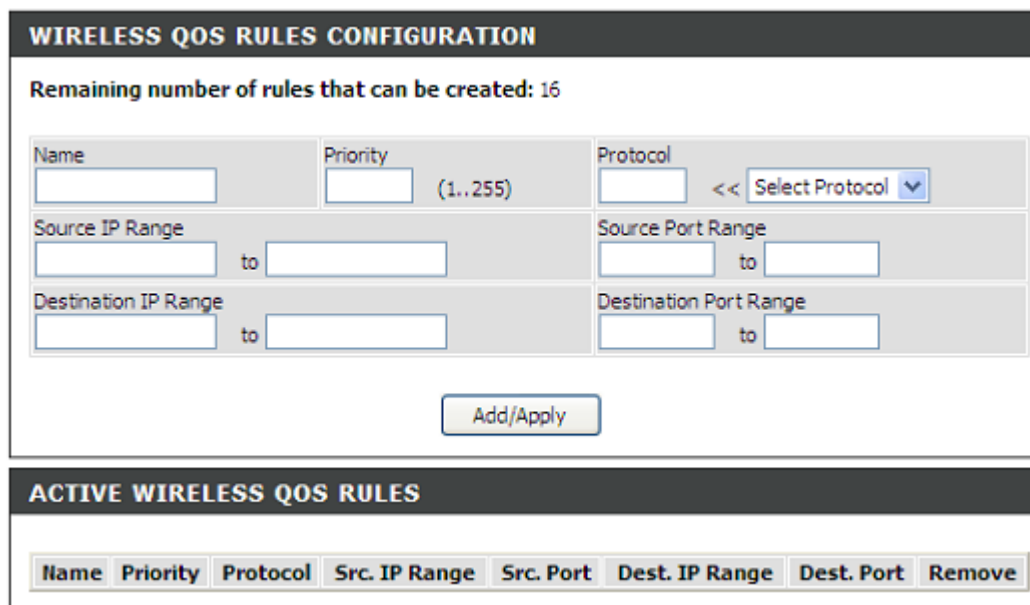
WIRELESS QOS RULES CONFIGURATION

Remaining number of rules that can be created: 16

Name

Priority (1..255)

Protocol << Select Protocol

Source IP Range to

Source Port Range to

Destination IP Range to

Destination Port Range to

Add/Apply

ACTIVE WIRELESS QOS RULES

| Name | Priority | Protocol | Src. IP Range | Src. Port | Dest. IP Range | Dest. Port | Remove |
|---|---|---|---|---|---|---|---|